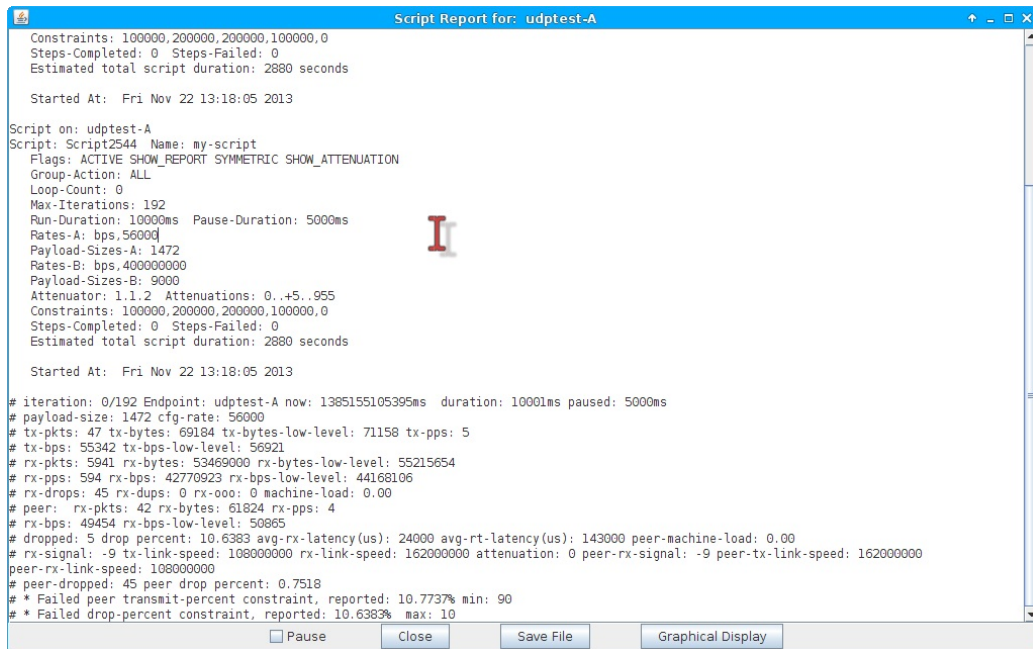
Script Report for: udptest-A

Constraints: 100000,200000,200000,100000,0
Steps-Completed: 0 Steps-Failed: 0
Estimated total script duration: 2880 seconds

Started At: Fri Nov 22 13:18:05 2013

Script on: udptest-A
Script: Script2544 Name: my-script
Flags: ACTIVE SHOW_REPORT SYMMETRIC SHOW_ATTENUATION
Group-Action: ALL
Loop-Count: 0
Max-Iterations: 192
Run-Duration: 10000ms Pause-Duration: 5000ms
Rates-A: bps,56000
Payload-Sizes-A: 1472
Rates-B: bps,400000000
Payload-Sizes-B: 9000
Attenuator: 1.1.2 Attenuations: 0..+5..955
Constraints: 100000,200000,200000,100000,0
Steps-Completed: 0 Steps-Failed: 0
Estimated total script duration: 2880 seconds

Started At: Fri Nov 22 13:18:05 2013

# iteration: 0/192 Endpoint: udptest-A now: 1385155105395ms duration: 10001ms paused: 5000ms
# payload-size: 1472 cfg-rate: 56000
# tx-pkts: 47 tx-bytes: 69184 tx-bytes-low-level: 71158 tx-pps: 5
# tx-bps: 55342 tx-bps-low-level: 56921
# rx-pkts: 5941 rx-bytes: 53469000 rx-bytes-low-level: 55215654
# rx-pps: 594 rx-bps: 42770923 rx-bps-low-level: 44168106
# rx-drops: 45 rx-dups: 0 rx-ooo: 0 machine-load: 0.00
# peer: rx-pkts: 42 rx-bytes: 61824 rx-pps: 4
# rx-bps: 49454 rx-bps-low-level: 50865
# dropped: 5 drop percent: 10.6383 avg-rx-latency(us): 24000 avg-rt-latency(us): 143000 peer-machine-load: 0.00
# rx-signal: -9 tx-link-speed: 108000000 rx-link-speed: 162000000 attenuation: 0 peer-rx-signal: -9 peer-tx-link-speed: 162000000 peer-rx-link-speed: 108000000
# peer-dropped: 45 peer drop percent: 0.7518
# * Failed peer transmit-percent constraint, reported: 10.7737% min: 90
# * Failed drop-percent constraint, reported: 10.6383% max: 10

Pause Close Save File Graphical Display